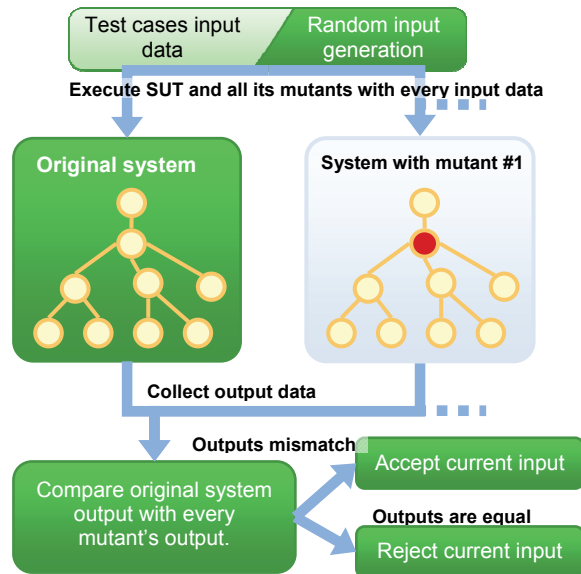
Test cases input data

Random input generation

Execute SUT and all its mutants with every input data

Original system

System with mutant #1

Collect output data

Outputs mismatch

Accept current input

Compare original system output with every mutant's output.

Outputs are equal

Reject current input